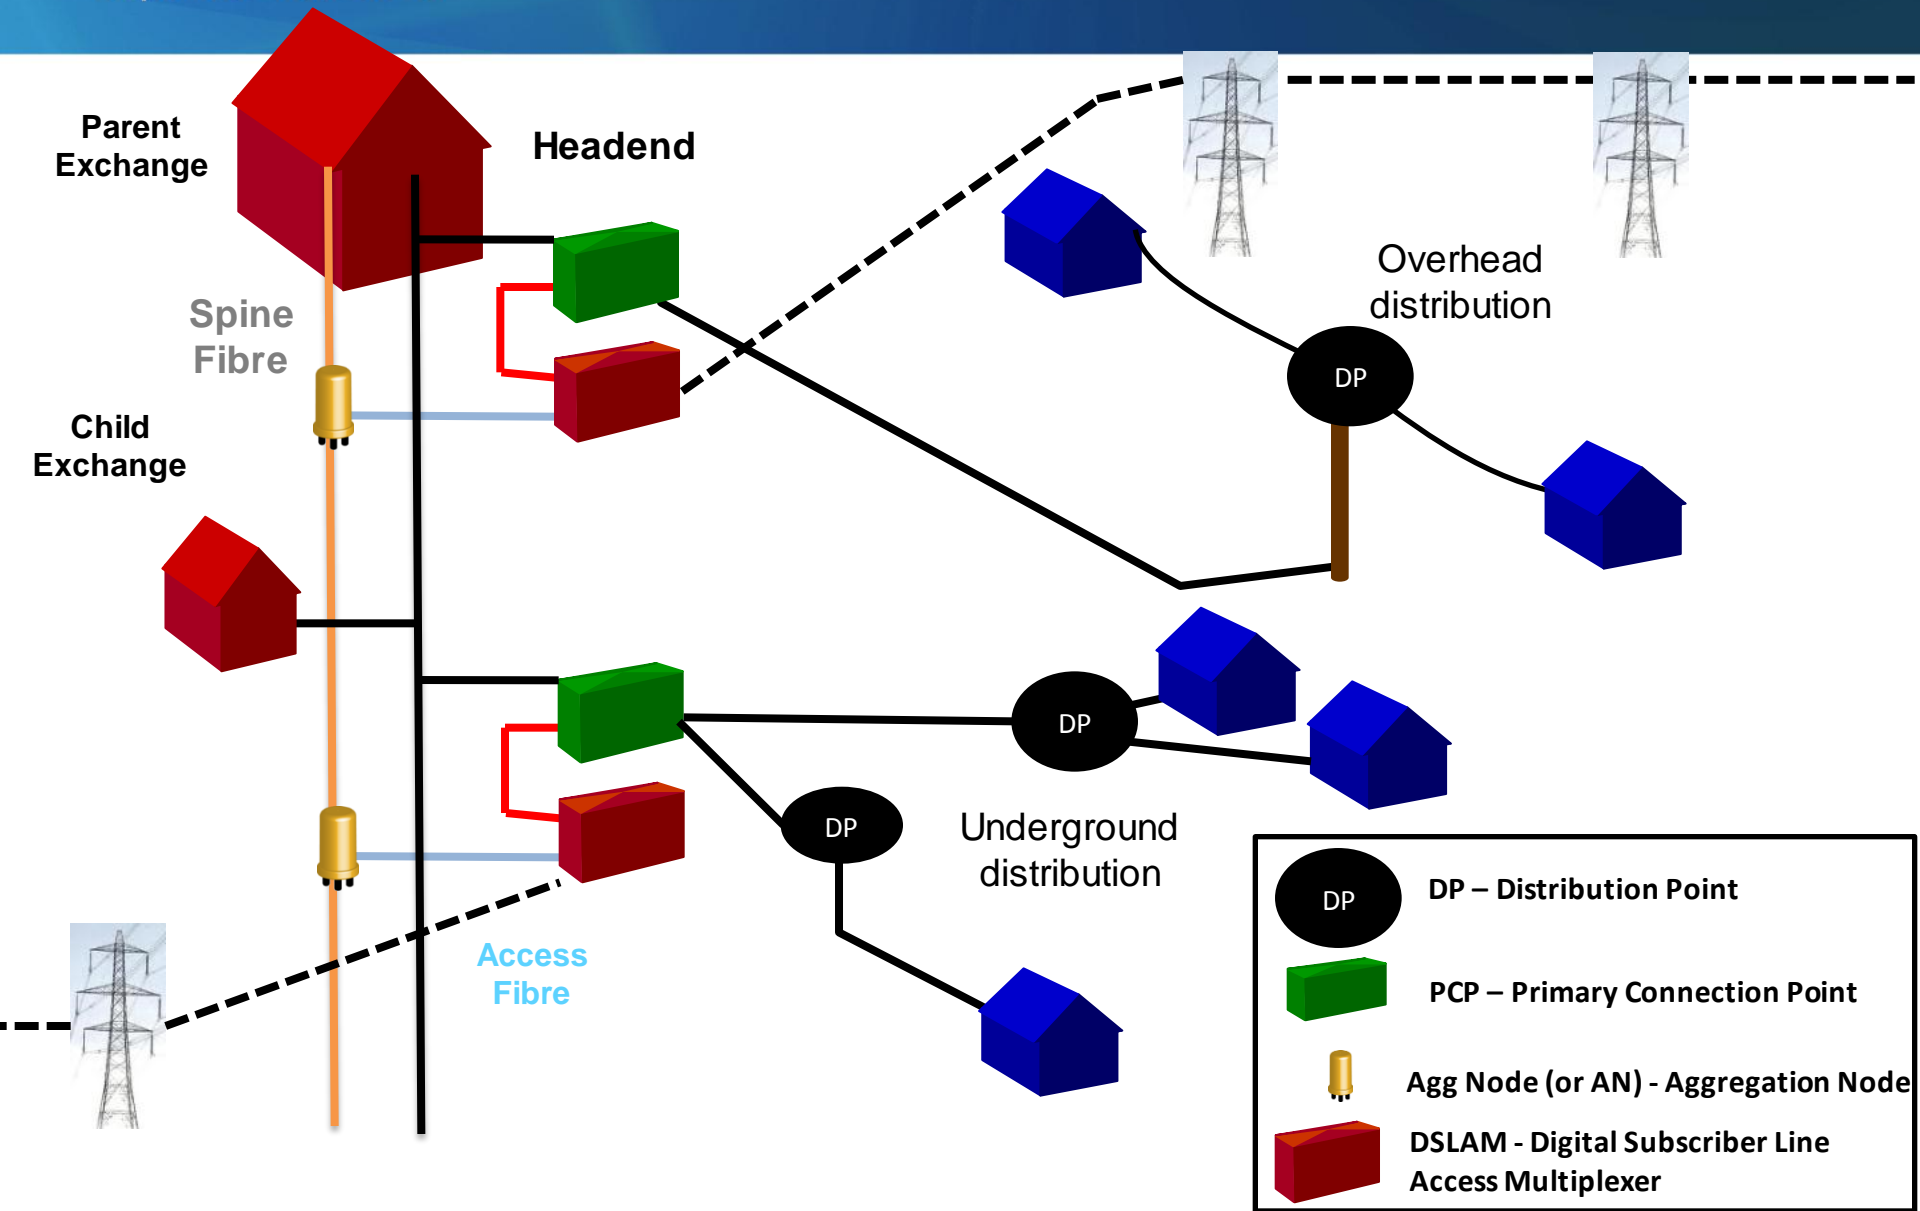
Parent Exchange

Headend

Spine Fibre

Child Exchange

Overhead distribution

DP

DP

DP

Underground distribution

Access Fibre

DP

DP – Distribution Point

PCP – Primary Connection Point

Agg Node (or AN) - Aggregation Node

DSLAM - Digital Subscriber Line Access Multiplexer